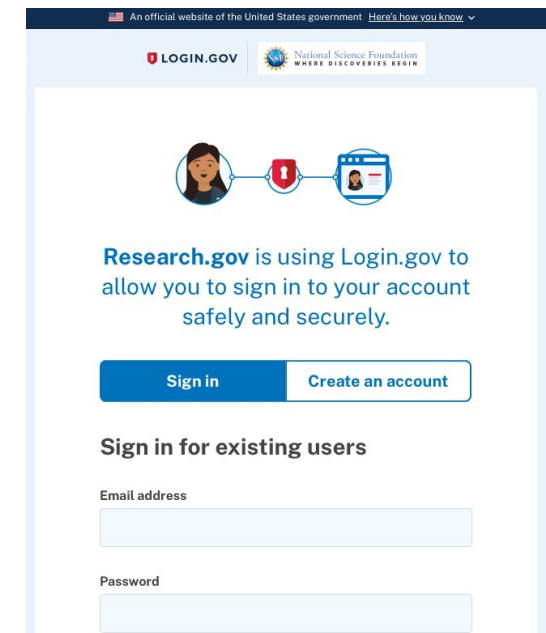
An official website of the United States government Here's how you know

LOGIN.GOV

NSF National Science Foundation WHERE DISCOVERIES BEGIN

Research.gov is using Login.gov to allow you to sign in to your account safely and securely.

Sign in

Create an account

Sign in for existing users

Email address

Password